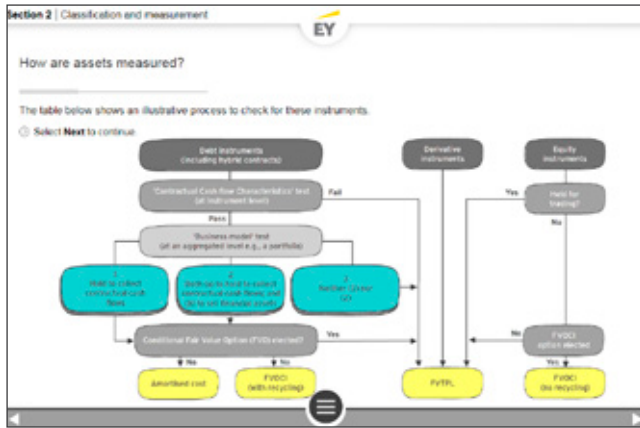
ection 2 | Classification and measurement

EY

How are assets measured?

The table below shows an illustrative process to check for these instruments.

Select **Next** to continue

Debt instruments (including hybrid contracts)

'Contractual Cash Flow Characteristics' test (at instrument level)

Fail

Pass

'Business model' test (at an aggregated level e.g., a portfolio)

1. Hold to collect contractual cash flows

2. Both to collect contractual cash flows and to sell financial assets

3. Neither (1) nor (2)

Conditional Fair Value Option (FVO) elected?

Yes

No

Yes

Amortised cost

FVOCI (with recycling)

Derivative instruments

FVTPL

Equity instruments

Held for trading?

Yes

No

FVOCI option elected

No

Yes

FVOCI (no recycling)